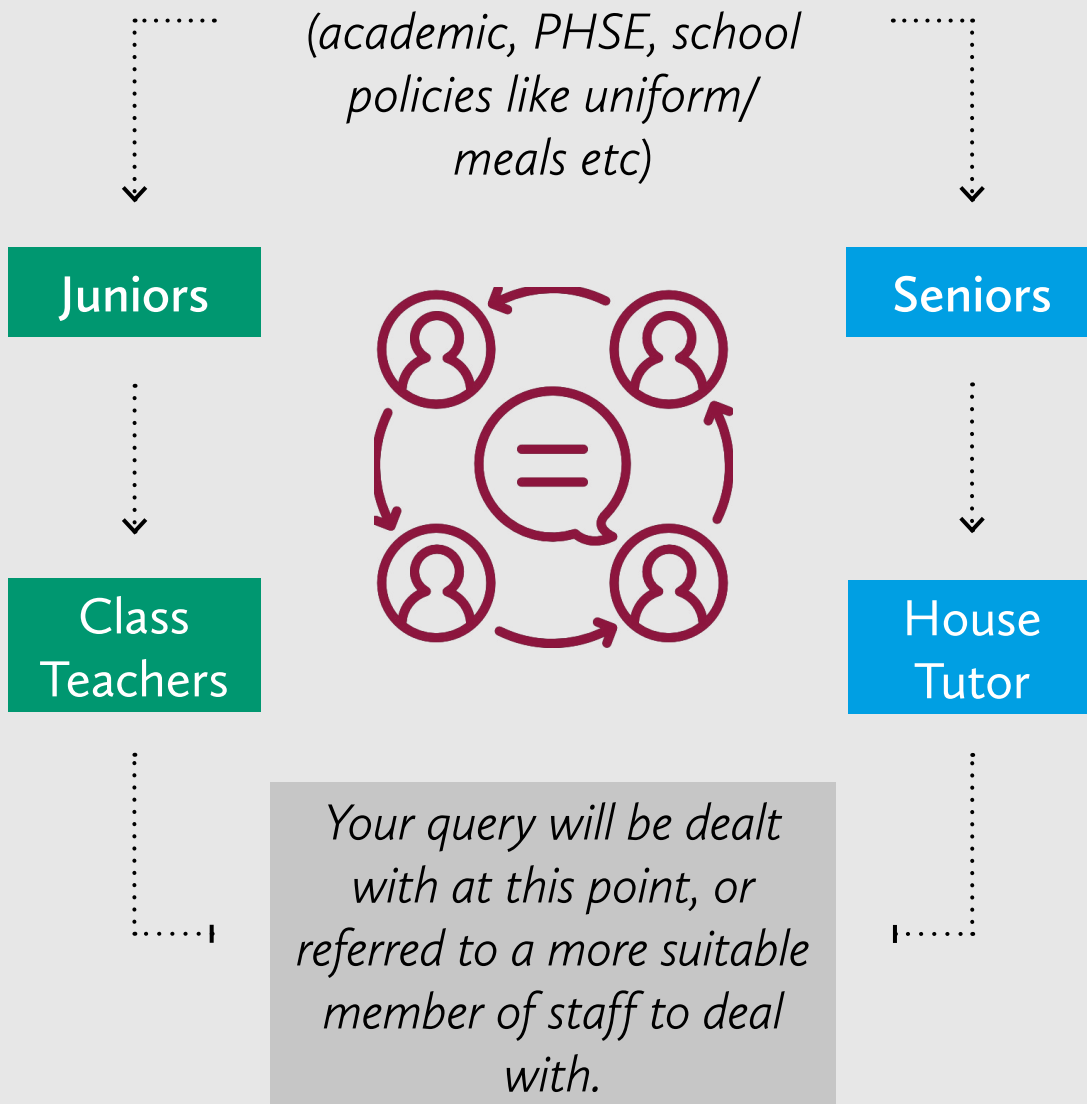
(academic, PHSE, school policies like uniform/ meals etc)

Juniors

Seniors

Class Teachers

House Tutor

Your query will be dealt with at this point, or referred to a more suitable member of staff to deal with.